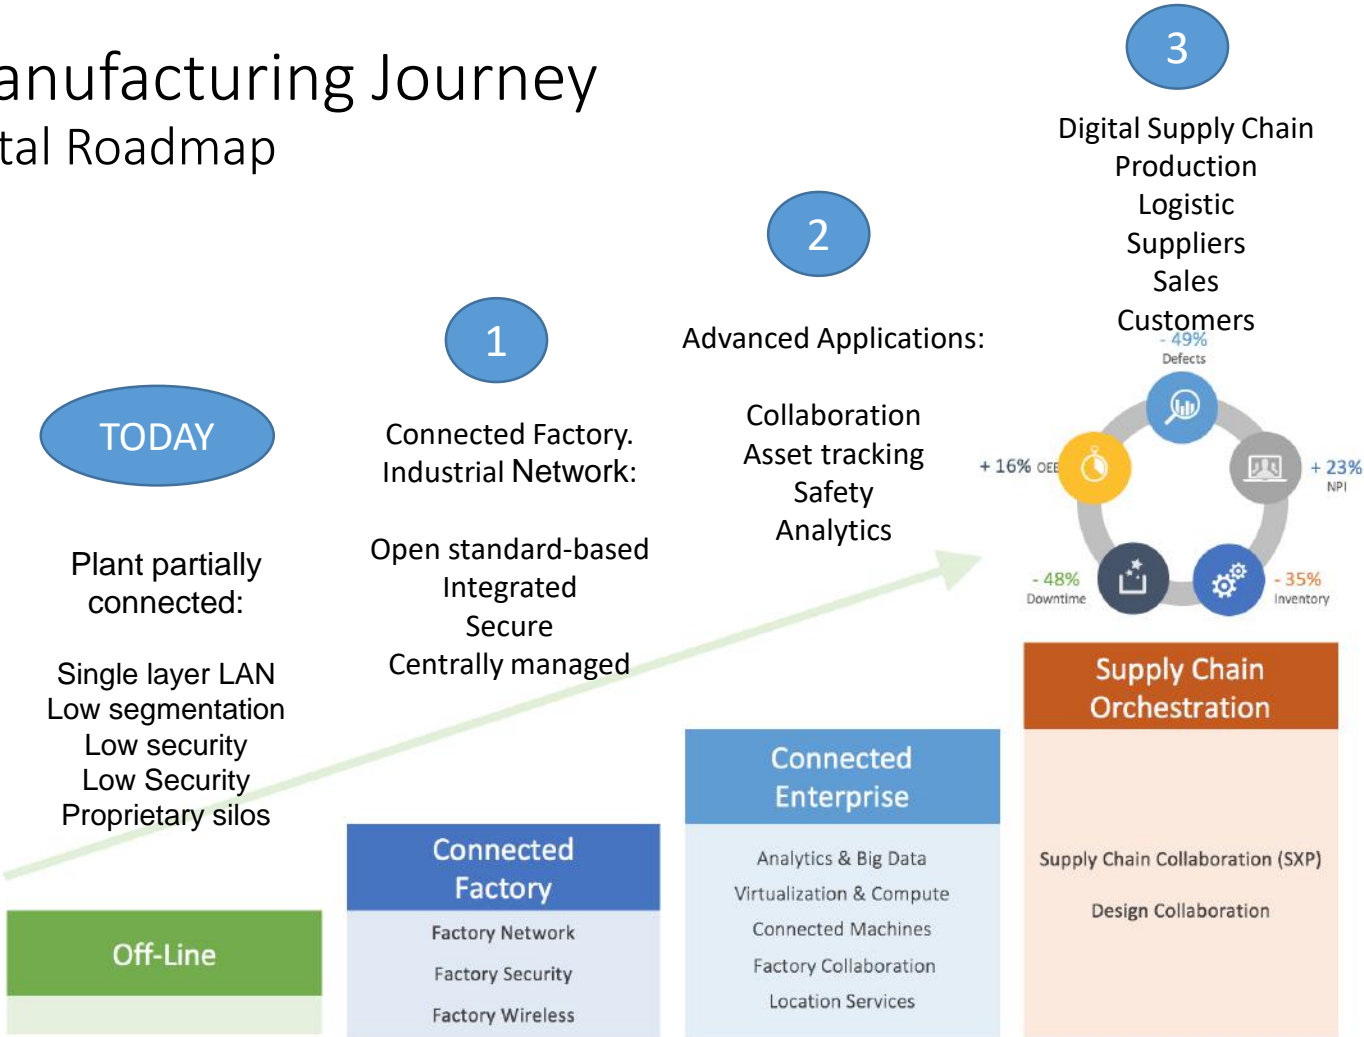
anufacturing Journey
tal Roadmap

3

Digital Supply Chain
Production
Logistic
Suppliers
Sales
Customers

2

Advanced Applications:

Collaboration
Asset tracking
Safety
Analytics

1

Connected Factory.
Industrial Network:

Open standard-based
Integrated
Secure
Centrally managed

TODAY

Plant partially connected:

Single layer LAN
Low segmentation
Low security
Low Security
Proprietary silos

- 49%
Defects

+ 16% OEE

+ 23%
NPI

- 48%
Downtime

- 35%
Inventory

Supply Chain Orchestration

Supply Chain Collaboration (SXP)

Design Collaboration

Connected Enterprise

Analytics & Big Data
Virtualization & Compute
Connected Machines
Factory Collaboration
Location Services

Connected Factory

Factory Network
Factory Security
Factory Wireless

Off-Line